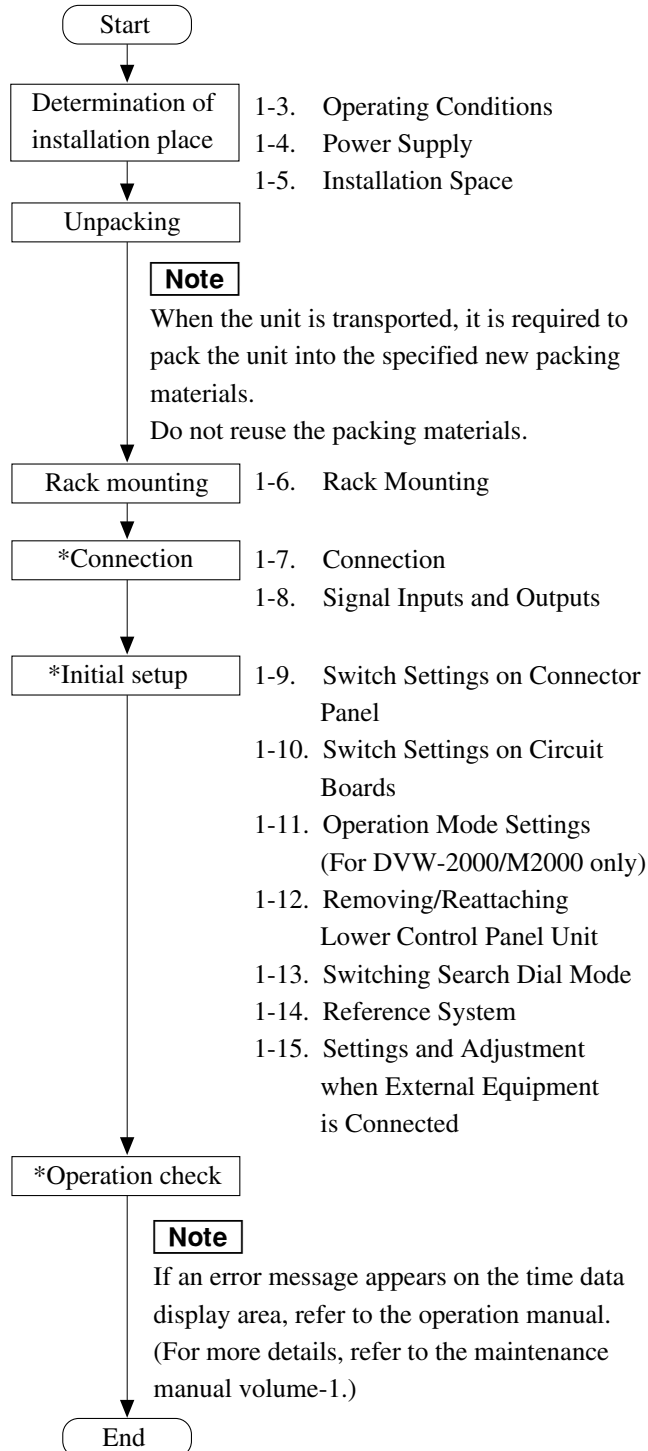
Start

Determination of installation place

1-3. Operating Conditions
1-4. Power Supply
1-5. Installation Space

Unpacking

Note
When the unit is transported, it is required to pack the unit into the specified new packing materials.
Do not reuse the packing materials.

Rack mounting

1-6. Rack Mounting

*Connection

1-7. Connection
1-8. Signal Inputs and Outputs

*Initial setup

1-9. Switch Settings on Connector Panel
1-10. Switch Settings on Circuit Boards
1-11. Operation Mode Settings (For DVW-2000/M2000 only)
1-12. Removing/Reattaching Lower Control Panel Unit
1-13. Switching Search Dial Mode
1-14. Reference System
1-15. Settings and Adjustment when External Equipment is Connected

*Operation check

Note
If an error message appears on the time data display area, refer to the operation manual. (For more details, refer to the maintenance manual volume-1.)

End